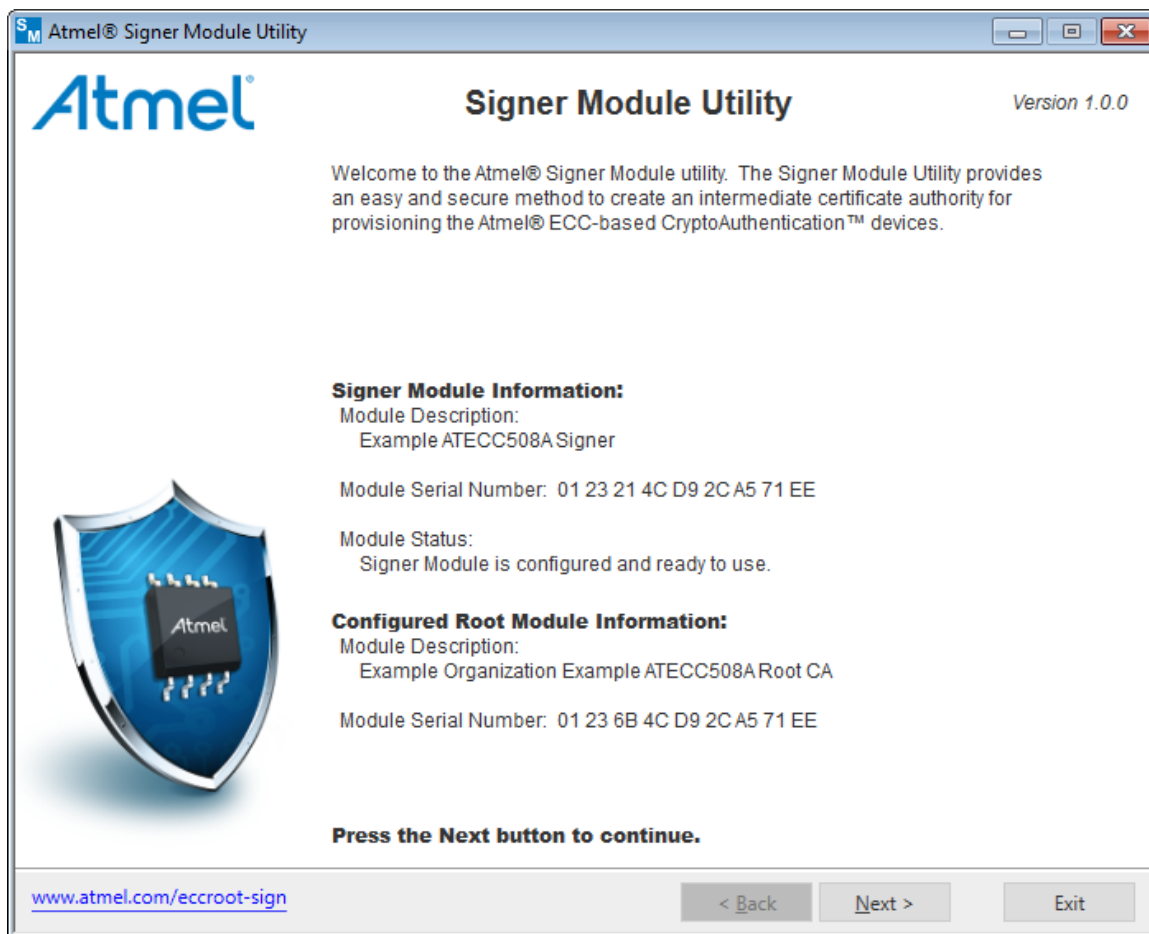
SM Atmel® Signer Module Utility

Atmel

Signer Module Utility

Version 1.0.0

Welcome to the Atmel® Signer Module utility. The Signer Module Utility provides an easy and secure method to create an intermediate certificate authority for provisioning the Atmel® ECC-based CryptoAuthentication™ devices.

Signer Module Information:
Module Description:
Example ATECC508A Signer

Module Serial Number: 01 23 21 4C D9 2C A5 71 EE

Module Status:
Signer Module is configured and ready to use.

Configured Root Module Information:
Module Description:
Example Organization Example ATECC508A Root CA

Module Serial Number: 01 23 6B 4C D9 2C A5 71 EE

Press the Next button to continue.

Atmel

www.atmel.com/eccroot-sign

< Back

Next >

Exit